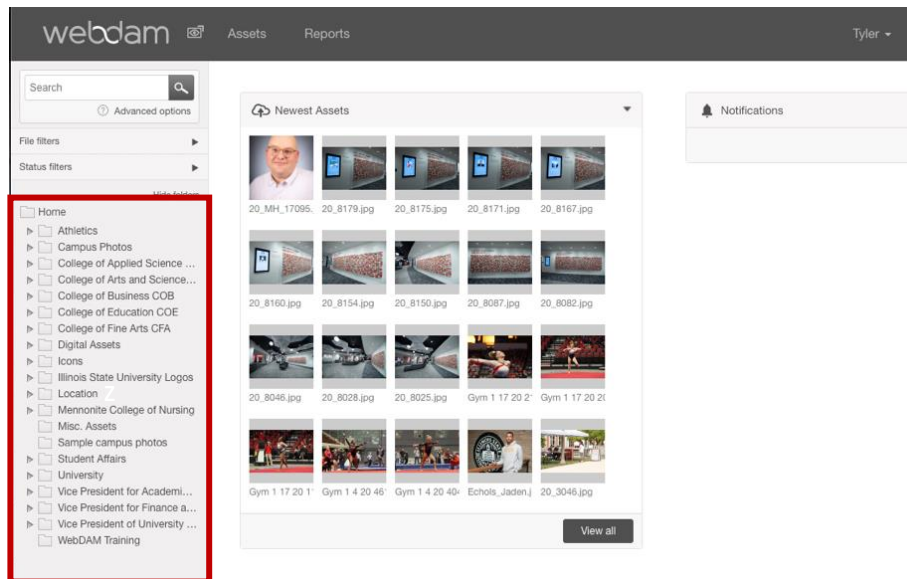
webdam Assets Reports Tyler

Search
Advanced options

File filters
Status filters
Hide folders

Home
Athletics
Campus Photos
College of Applied Science ...
College of Arts and Science...
College of Business COB
College of Education COE
College of Fine Arts CFA
Digital Assets
Icons
Illinois State University Logos
Location
Mennonite College of Nursing
Misc. Assets
Sample campus photos
Student Affairs
University
Vice President for Academi...
Vice President for Finance a...
Vice President of University ...
WebDAM Training

Newest Assets

20_MH_17095. 20_8179.jpg 20_8175.jpg 20_8171.jpg 20_8167.jpg
20_8160.jpg 20_8154.jpg 20_8150.jpg 20_8087.jpg 20_8082.jpg
20_8046.jpg 20_8028.jpg 20_8025.jpg Gym 1 17 20 2 Gym 1 17 20 2
Gym 1 17 20 1 Gym 1 4 20 46 Gym 1 4 20 40 Echols_Jaden.j 20_3046.jpg

View all

Notifications